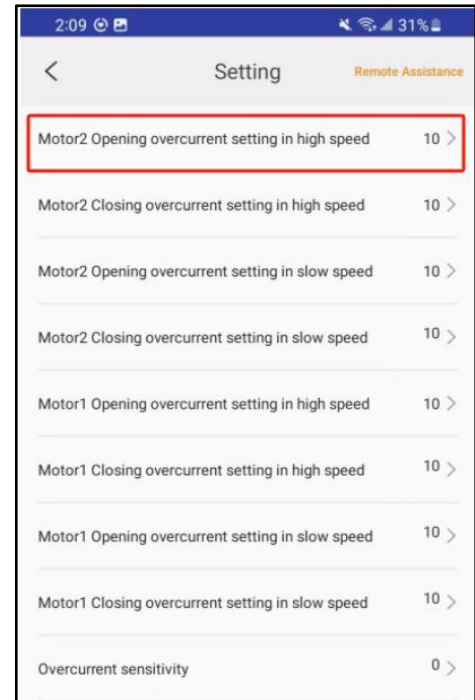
2:09

31%

<

Setting

Remote Assistance

Motor2 Opening overcurrent setting in high speed 10 >

Motor2 Closing overcurrent setting in high speed 10 >

Motor2 Opening overcurrent setting in slow speed 10 >

Motor2 Closing overcurrent setting in slow speed 10 >

Motor1 Opening overcurrent setting in high speed 10 >

Motor1 Closing overcurrent setting in high speed 10 >

Motor1 Opening overcurrent setting in slow speed 10 >

Motor1 Closing overcurrent setting in slow speed 10 >

Overcurrent sensitivity 0 >